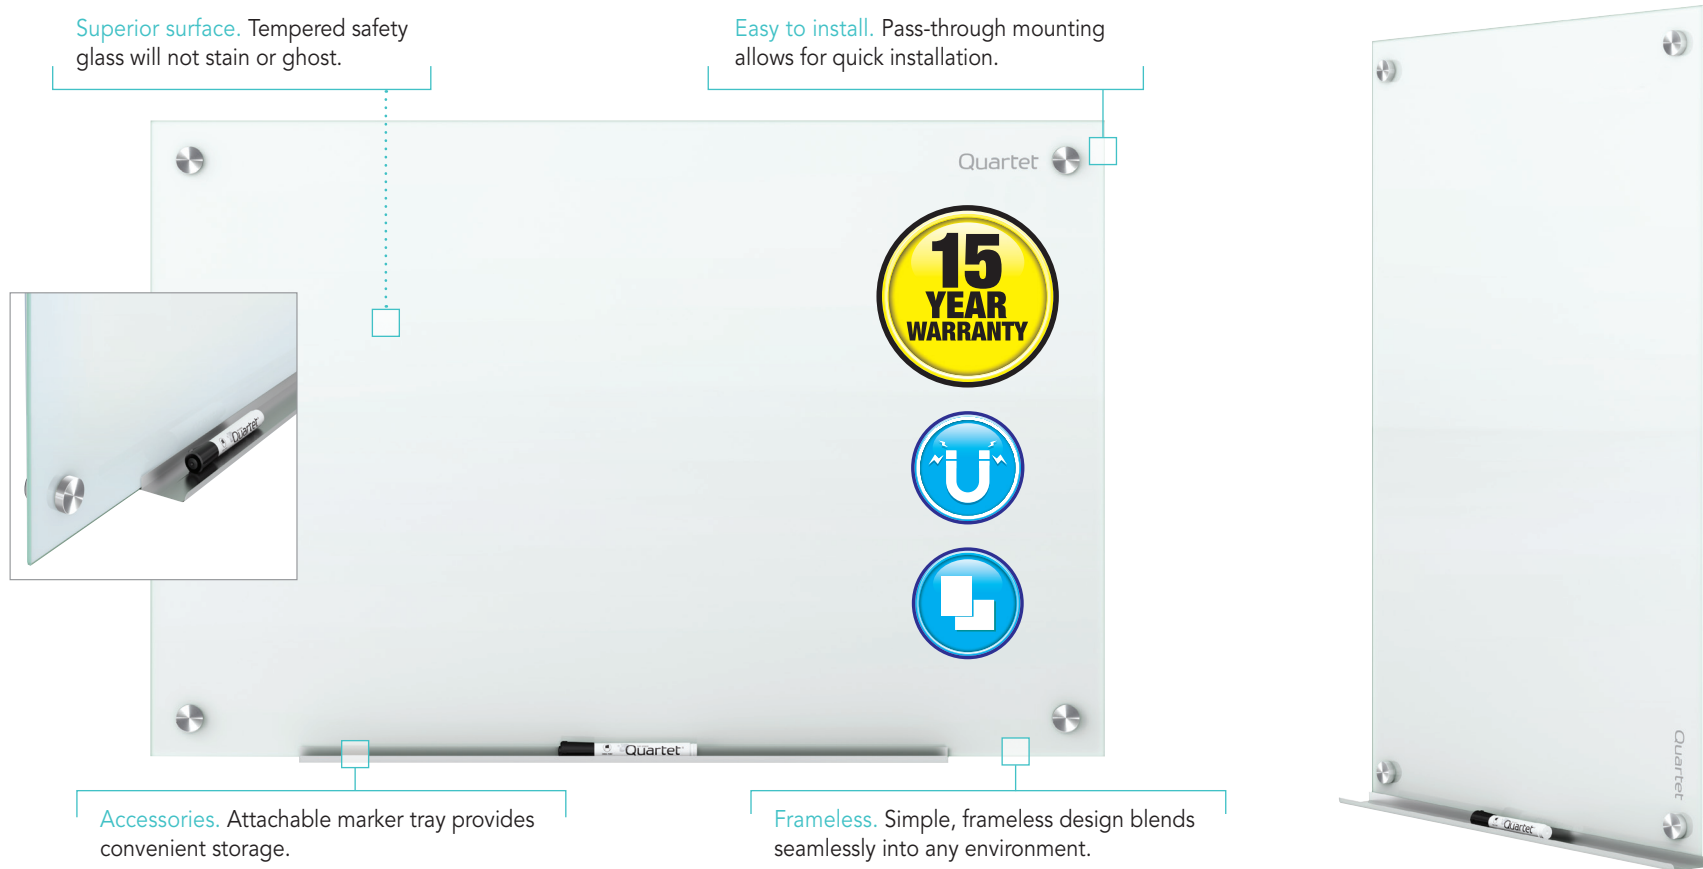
Superior surface. Tempered safety glass will not stain or ghost.

Easy to install. Pass-through mounting allows for quick installation.

Quartet

15 YEAR WARRANTY

Quartet

Quartet

Quartet

Quartet

Accessories. Attachable marker tray provides convenient storage.

Frameless. Simple, frameless design blends seamlessly into any environment.